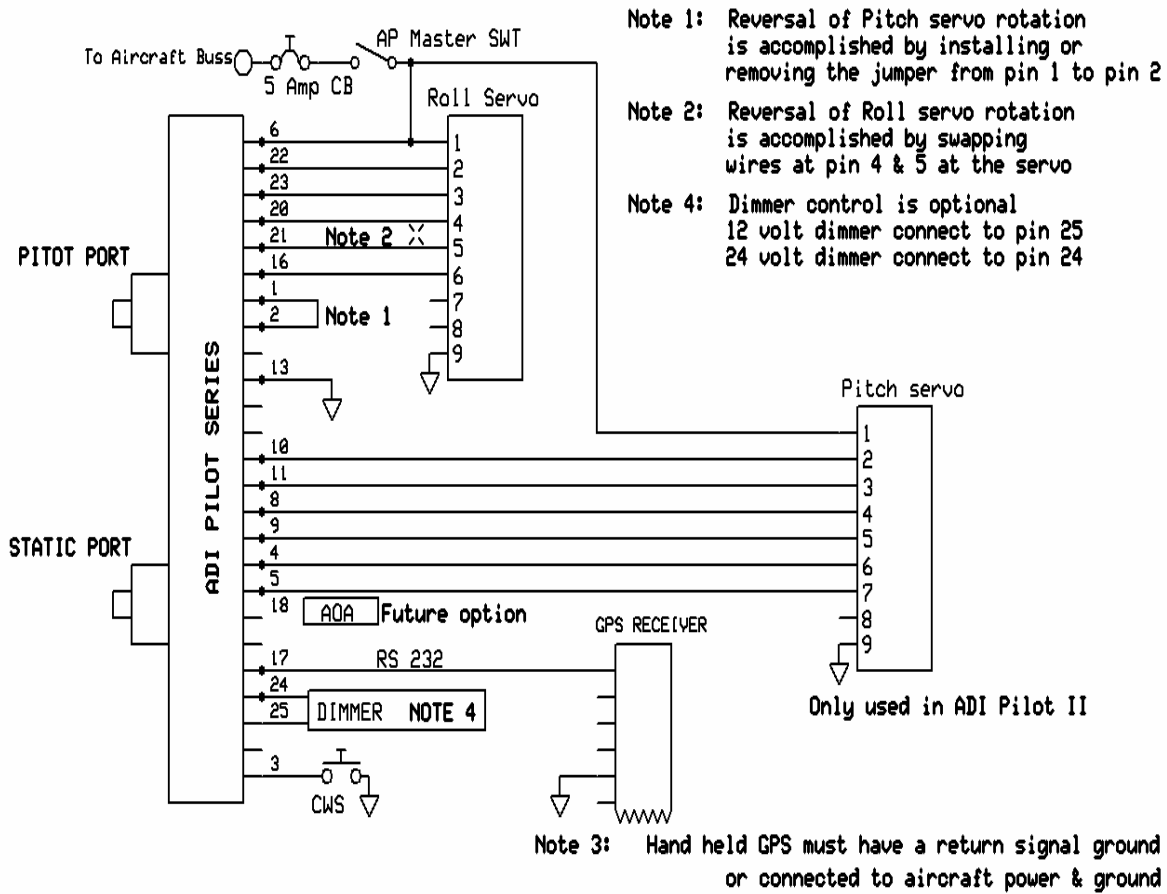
To Aircraft Buss
5 Amp CB
AP Master SWT

Note 1: Reversal of Pitch servo rotation is accomplished by installing or removing the jumper from pin 1 to pin 2

Note 2: Reversal of Roll servo rotation is accomplished by swapping wires at pin 4 & 5 at the servo

Note 4: Dimmer control is optional
12 volt dimmer connect to pin 25
24 volt dimmer connect to pin 24

Roll Servo
6 22 23 20 21 16 1 2
1 2 3 4 5 6 7 8 9
Note 2
Note 1
13

PITOT PORT

ADI PILOT SERIES

Pitch servo
10 11 8 9 4 5
1 2 3 4 5 6 7 8 9

STATIC PORT

18 AOA Future option

GPS RECEIVER

17 RS 232
24
25 DIMMER NOTE 4

Only used in ADI Pilot II

3
CWS

Note 3: Hand held GPS must have a return signal ground or connected to aircraft power & ground